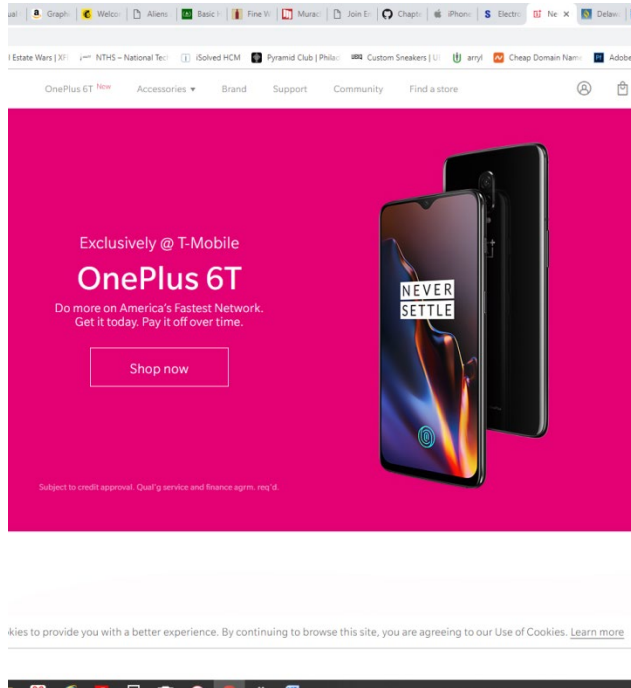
ual | Graph | Welco | Aliens | Basic | Fine W | Murac | Join E | Chapte | iPhon | Electr | Ne × | Delaw

l Estate Wars | XF | NTHS – National Tech | iSolved HCM | Pyramid Club | Philad | Custom Sneakers | U | arryl | Cheap Domain Name | Adobe

OnePlus 6T New   Accessories ▾   Brand   Support   Community   Find a store

Exclusively @ T-Mobile

OnePlus 6T

Do more on America's Fastest Network. Get it today. Pay it off over time.

Shop now

NEVER SETTLE

Subject to credit approval. Qual'g service and finance agrm. req'd.

kies to provide you with a better experience. By continuing to browse this site, you are agreeing to our Use of Cookies. Learn more